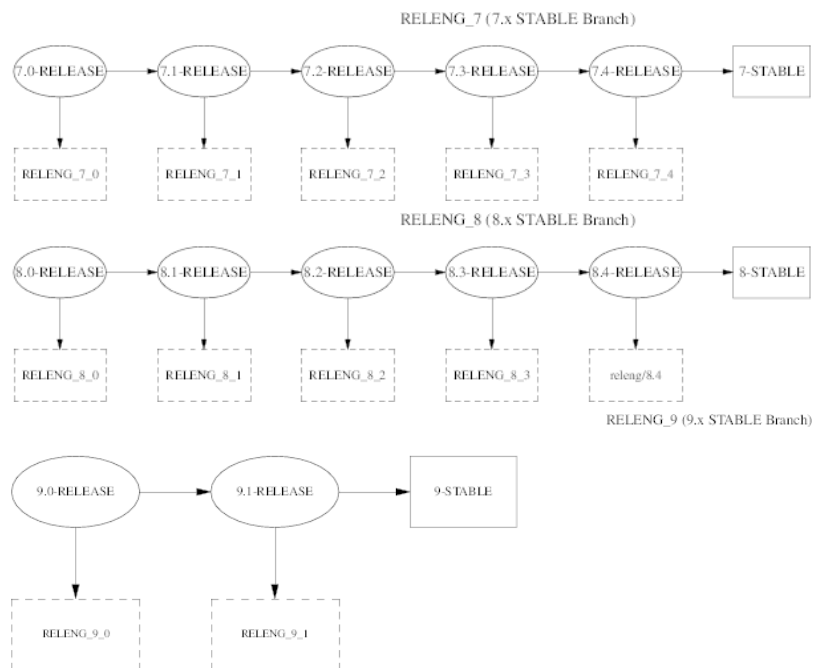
RELENG_7 (7.x STABLE Branch)

7.0-RELEASE
7.1-RELEASE
7.2-RELEASE
7.3-RELEASE
7.4-RELEASE
7-STABLE

RELENG_7_0
RELENG_7_1
RELENG_7_2
RELENG_7_3
RELENG_7_4

RELENG_8 (8.x STABLE Branch)

8.0-RELEASE
8.1-RELEASE
8.2-RELEASE
8.3-RELEASE
8.4-RELEASE
8-STABLE

RELENG_8_0
RELENG_8_1
RELENG_8_2
RELENG_8_3
releng/8.4

RELENG_9 (9.x STABLE Branch)

9.0-RELEASE
9.1-RELEASE
9-STABLE

RELENG_9_0
RELENG_9_1